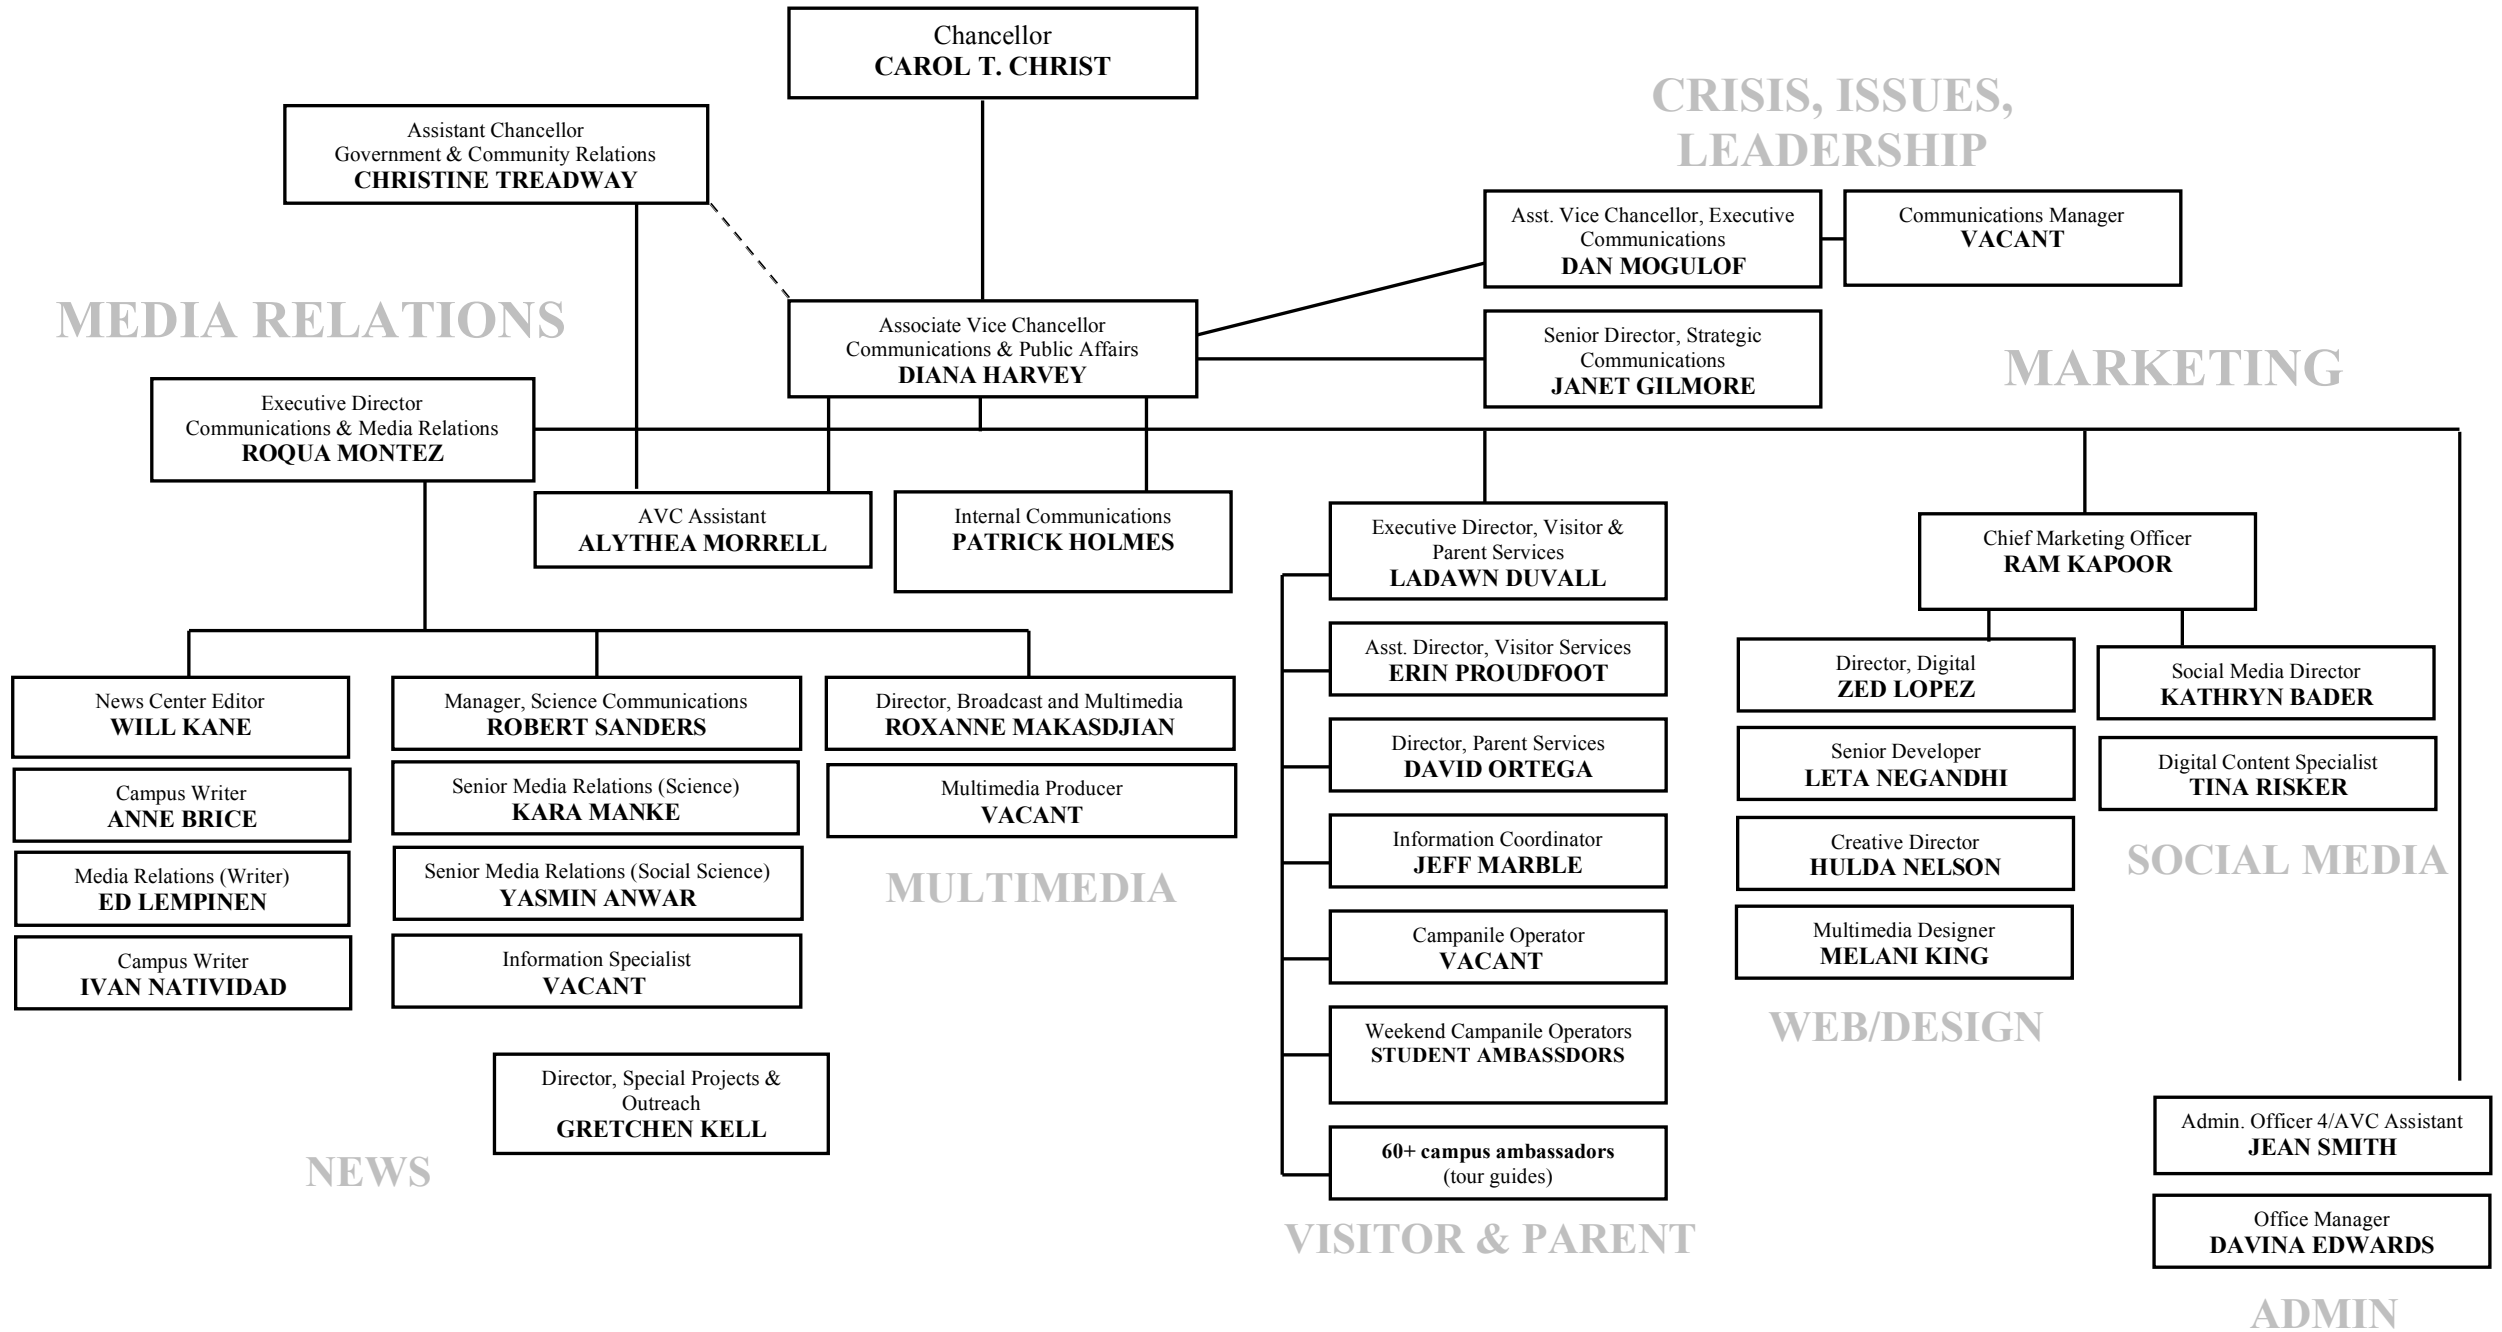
Chancellor
CAROL T. CHRIST

Assistant Chancellor
Government & Community Relations
CHRISTINE TREADWAY

CRISIS, ISSUES, LEADERSHIP

Asst. Vice Chancellor, Executive Communications
DAN MOGULOF

Communications Manager
VACANT

MEDIA RELATIONS

Associate Vice Chancellor
Communications & Public Affairs
DIANA HARVEY

Senior Director, Strategic Communications
JANET GILMORE

MARKETING

Executive Director
Communications & Media Relations
ROQUA MONTEZ

AVC Assistant
ALYTHEA MORRELL

Internal Communications
PATRICK HOLMES

Executive Director, Visitor & Parent Services
LADAWN DUVALL

Chief Marketing Officer
RAM KAPOOR

Asst. Director, Visitor Services
ERIN PROUDFOOT

Director, Digital
ZED LOPEZ

Social Media Director
KATHRYN BADER

News Center Editor
WILL KANE

Manager, Science Communications
ROBERT SANDERS

Director, Broadcast and Multimedia
ROXANNE MAKASDJIAN

Director, Parent Services
DAVID ORTEGA

Senior Developer
LETA NEGANDHI

Digital Content Specialist
TINA RISKER

Campus Writer
ANNE BRICE

Senior Media Relations (Science)
KARA MANKE

Multimedia Producer
VACANT

Information Coordinator
JEFF MARBLE

Creative Director
HULDA NELSON

SOCIAL MEDIA

Media Relations (Writer)
ED LEMPINEN

Senior Media Relations (Social Science)
YASMIN ANWAR

MULTIMEDIA

Campus Writer
IVAN NATIVIDAD

Information Specialist
VACANT

Campanile Operator
VACANT

Multimedia Designer
MELANI KING

WEB/DESIGN

Weekend Campanile Operators
STUDENT AMBASSDORS

Director, Special Projects & Outreach
GRETCHEN KELL

Admin. Officer 4/AVC Assistant
JEAN SMITH

NEWS

60+ campus ambassadors
(tour guides)

Office Manager
DAVINA EDWARDS

VISITOR & PARENT

ADMIN